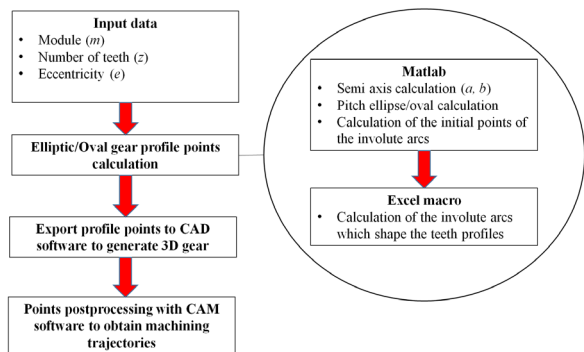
**Input data**
- Module ($m$)
- Number of teeth ($z$)
- Eccentricity ($e$)

**Elliptic/Oval gear profile points calculation**

**Export profile points to CAD software to generate 3D gear**

**Points postprocessing with CAM software to obtain machining trajectories**

**Matlab**
- Semi axis calculation ($a$, $b$)
- Pitch ellipse/oval calculation
- Calculation of the initial points of the involute arcs

**Excel macro**
- Calculation of the involute arcs which shape the teeth profiles